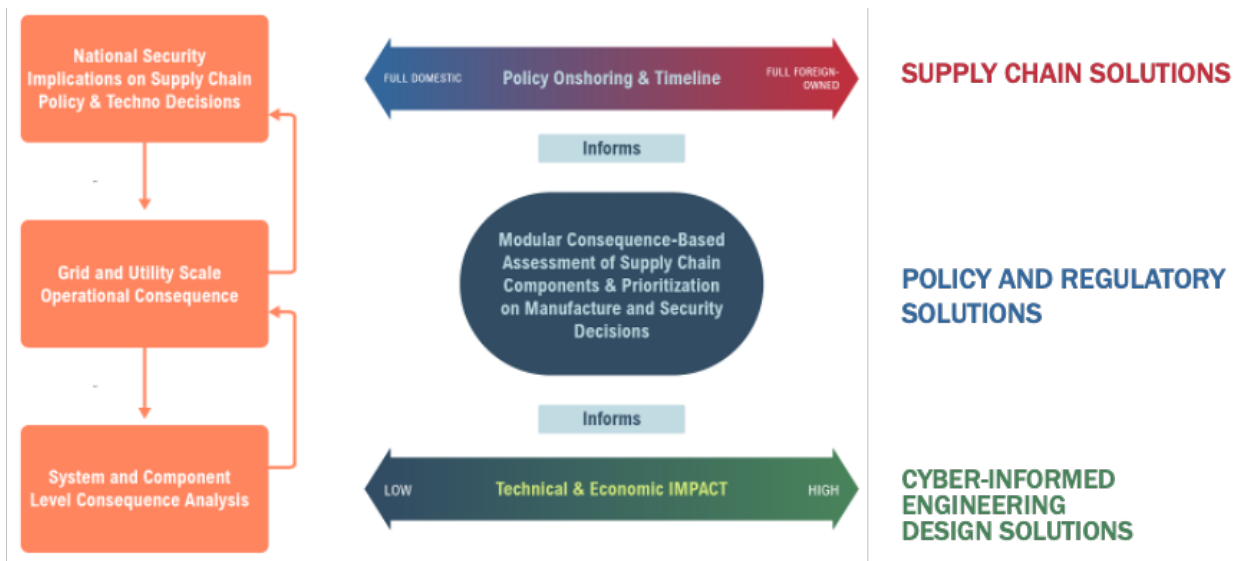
National Security Implications on Supply Chain Policy & Techno Decisions

Grid and Utility Scale Operational Consequence

System and Component Level Consequence Analysis

FULL DOMESTIC

Policy Onshoring & Timeline

FULL FOREIGN-OWNED

Informs

Modular Consequence-Based Assessment of Supply Chain Components & Prioritization on Manufacture and Security Decisions

Informs

LOW

Technical & Economic IMPACT

HIGH

SUPPLY CHAIN SOLUTIONS

POLICY AND REGULATORY SOLUTIONS

CYBER-INFORMED ENGINEERING DESIGN SOLUTIONS